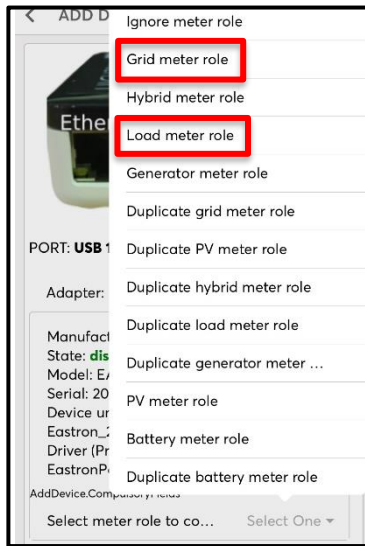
< ADD D

Ether

PORT: USB 1

Adapter:

Manufact
State: dis
Model: E
Serial: 20
Device ur
Eastron_
Driver (Pr
EastronP

Ignore meter role
Grid meter role
Hybrid meter role
Load meter role
Generator meter role
Duplicate grid meter role
Duplicate PV meter role
Duplicate hybrid meter role
Duplicate load meter role
Duplicate generator meter ...
PV meter role
Battery meter role
Duplicate battery meter role

AddDevice.CompulsoryFields
Select meter role to co... Select One ▾